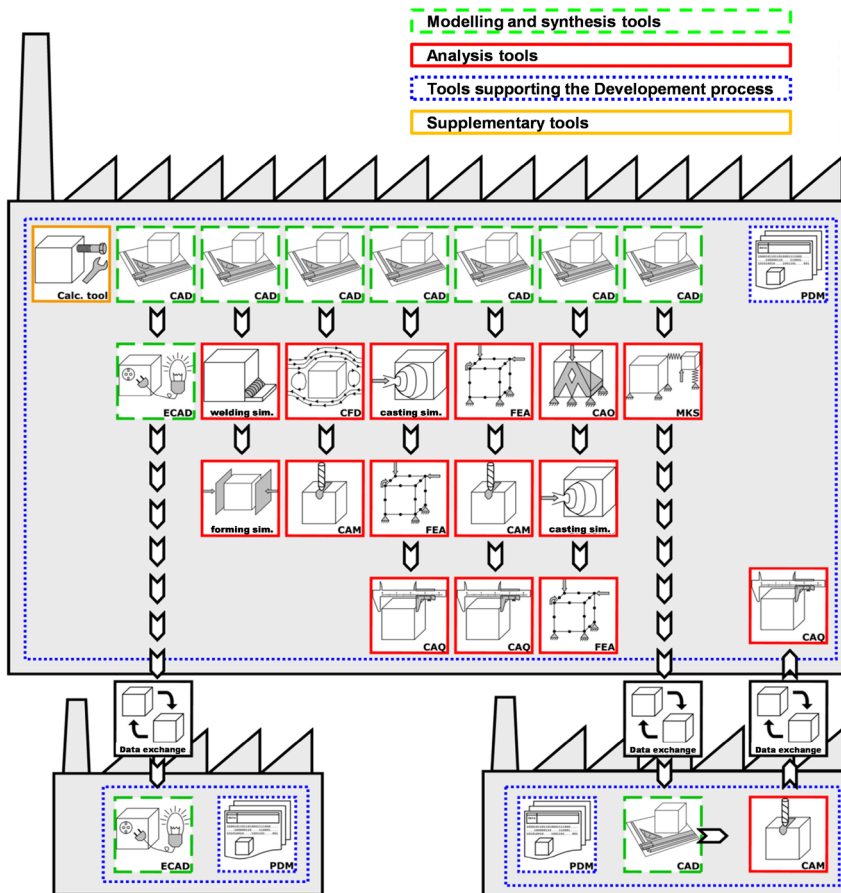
Modelling and synthesis tools

Analysis tools

Tools supporting the Developement process

Supplementary tools

Calc. tool

CAD

CAD

CAD

CAD

CAD

CAD

CAD

PDM

ECAD

welding sim.

CFD

casting sim.

FEA

CAO

MKS

forming sim.

CAM

FEA

CAM

casting sim.

CAQ

CAQ

FEA

CAQ

Data exchange

Data exchange

Data exchange

ECAD

PDM

PDM

CAD

CAM